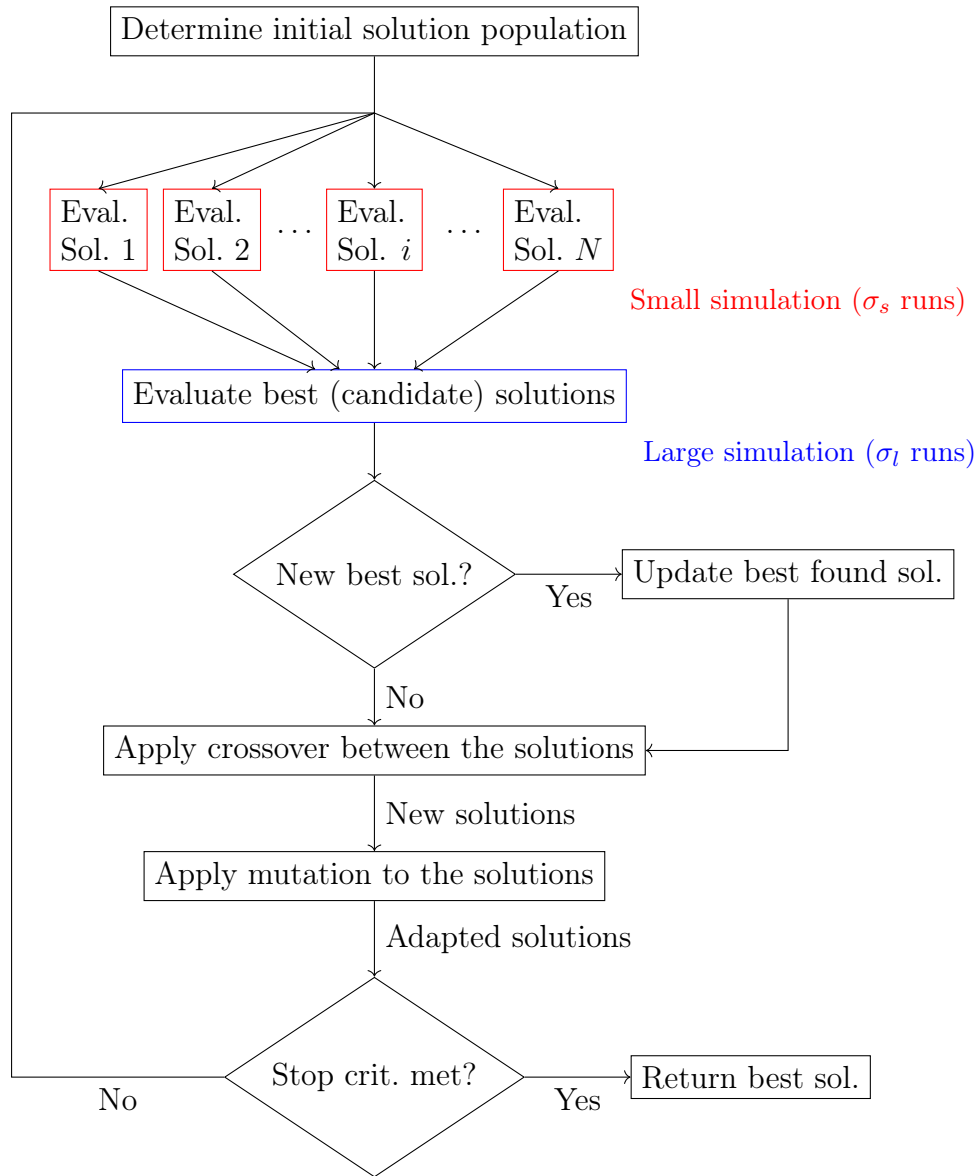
Determine initial solution population

Eval. Sol. 1

Eval. Sol. 2

. . .

Eval. Sol. $i$

. . .

Eval. Sol. $N$

Small simulation ($\sigma_s$ runs)

Evaluate best (candidate) solutions

Large simulation ($\sigma_l$ runs)

New best sol.?

Yes

Update best found sol.

No

Apply crossover between the solutions

New solutions

Apply mutation to the solutions

Adapted solutions

Stop crit. met?

No

Yes

Return best sol.